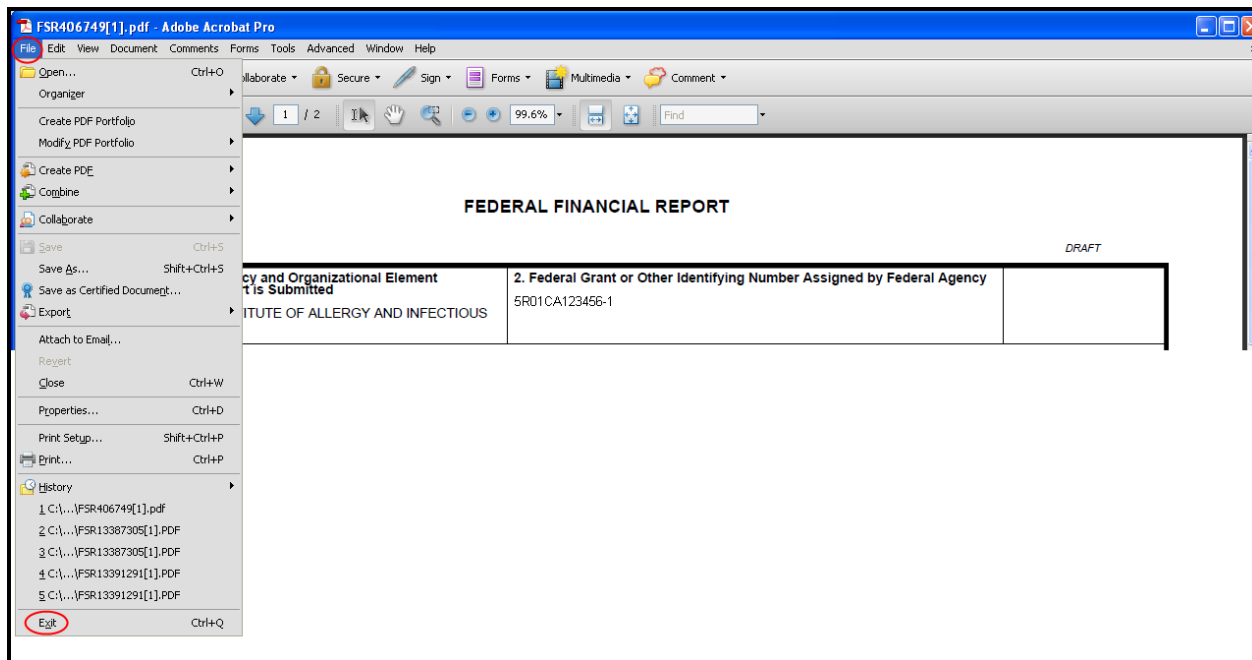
FSR406749[1].pdf - Adobe Acrobat Pro

File Edit View Document Comments Forms Tools Advanced Window Help

Open... Ctrl+O
Organizer
Create PDF Portfolio
Modify PDF Portfolio
Create PDF
Combine
Collaborate
Save Ctrl+S
Save As... Shift+Ctrl+S
Save as Certified Document...
Export
Attach to Email...
Revert
Close Ctrl+W
Properties... Ctrl+D
Print Setup... Shift+Ctrl+P
Print... Ctrl+P
History
1 C:\...\FSR406749[1].pdf
2 C:\...\FSR13387305[1].PDF
3 C:\...\FSR13387305[1].PDF
4 C:\...\FSR13391291[1].PDF
5 C:\...\FSR13391291[1].PDF
Exit Ctrl+Q

llaborate Secure Sign Forms Multimedia Comment

1 / 2 99.6% Find

FEDERAL FINANCIAL REPORT

DRAFT

| cy and Organizational Element rt is Submitted ITUTE OF ALLERGY AND INFECTIOUS | 2. Federal Grant or Other Identifying Number Assigned by Federal Agency 5R01CA123456-1 | |